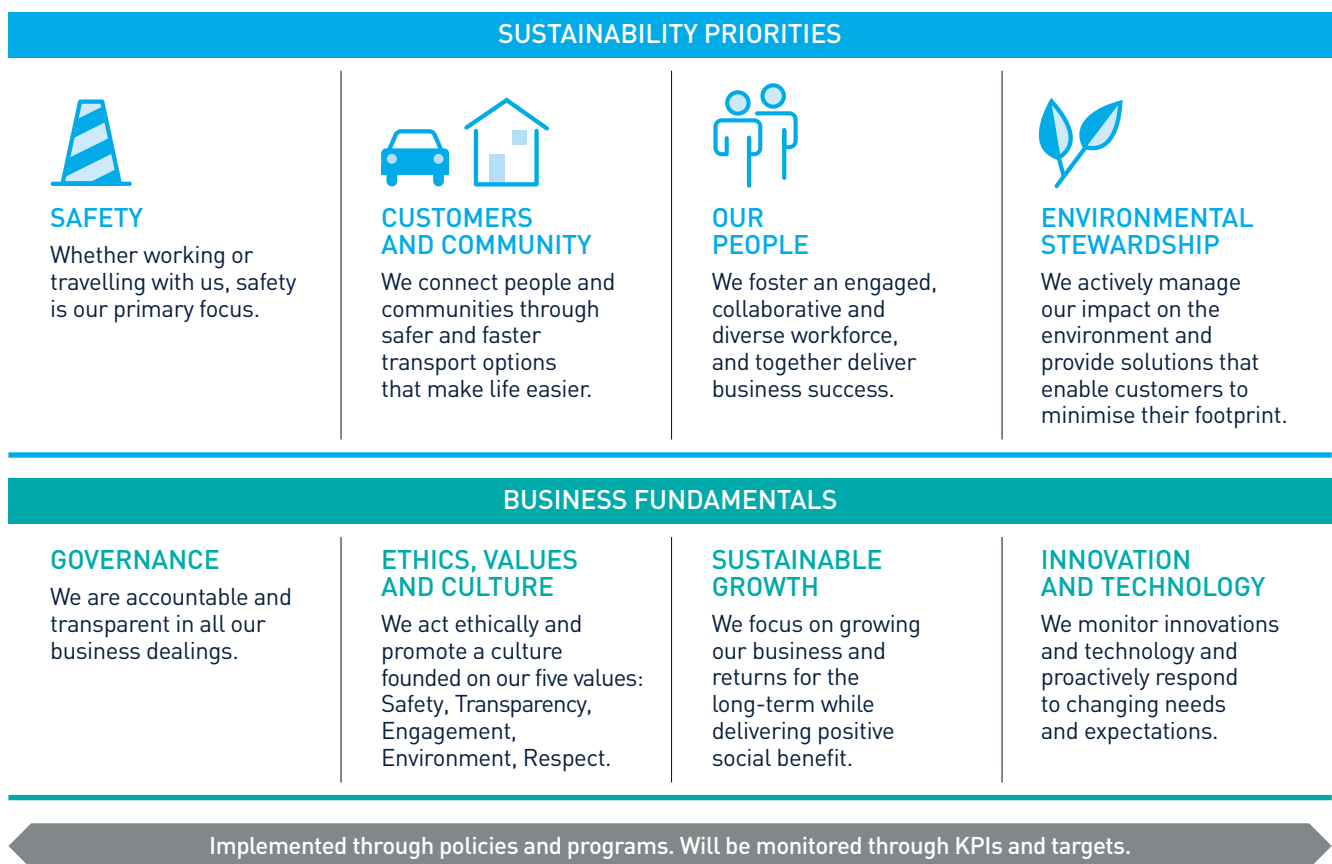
SUSTAINABILITY PRIORITIES

SAFETY
Whether working or travelling with us, safety is our primary focus.

CUSTOMERS AND COMMUNITY
We connect people and communities through safer and faster transport options that make life easier.

OUR PEOPLE
We foster an engaged, collaborative and diverse workforce, and together deliver business success.

ENVIRONMENTAL STEWARDSHIP
We actively manage our impact on the environment and provide solutions that enable customers to minimise their footprint.

BUSINESS FUNDAMENTALS

GOVERNANCE
We are accountable and transparent in all our business dealings.

ETHICS, VALUES AND CULTURE
We act ethically and promote a culture founded on our five values: Safety, Transparency, Engagement, Environment, Respect.

SUSTAINABLE GROWTH
We focus on growing our business and returns for the long-term while delivering positive social benefit.

INNOVATION AND TECHNOLOGY
We monitor innovations and technology and proactively respond to changing needs and expectations.

Implemented through policies and programs. Will be monitored through KPIs and targets.